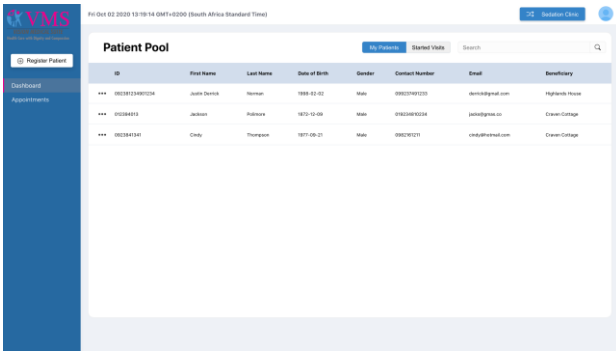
VMS

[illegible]

Fri Oct 02 2020 13:19:14 GMT+0200 (South Africa Standard Time)

Isolation Clinic

Register Patient

Dashboard

Appointments

Patient Pool

My Patients

Started Visits

Search

| | ID | First Name | Last Name | Date of Birth | Gender | Contact Number | Email | Beneficiary |
|---|---|---|---|---|---|---|---|---|
| ••• | 0923812349012​34 | Justin Derrick | Norman | 1998-02-02 | Male | 0992374912​33 | derrick@gmail.com | Highlands House |
| ••• | 012384913 | Jackson | Polintore | 1872-12-09 | Male | 0192348102​34 | jacko@gmas.co | Craven Cottage |
| ••• | 0923841341 | Cindy | Thompson | 1977-09-21 | Male | 099216121​1 | cindy@hotmail.com | Craven Cottage |